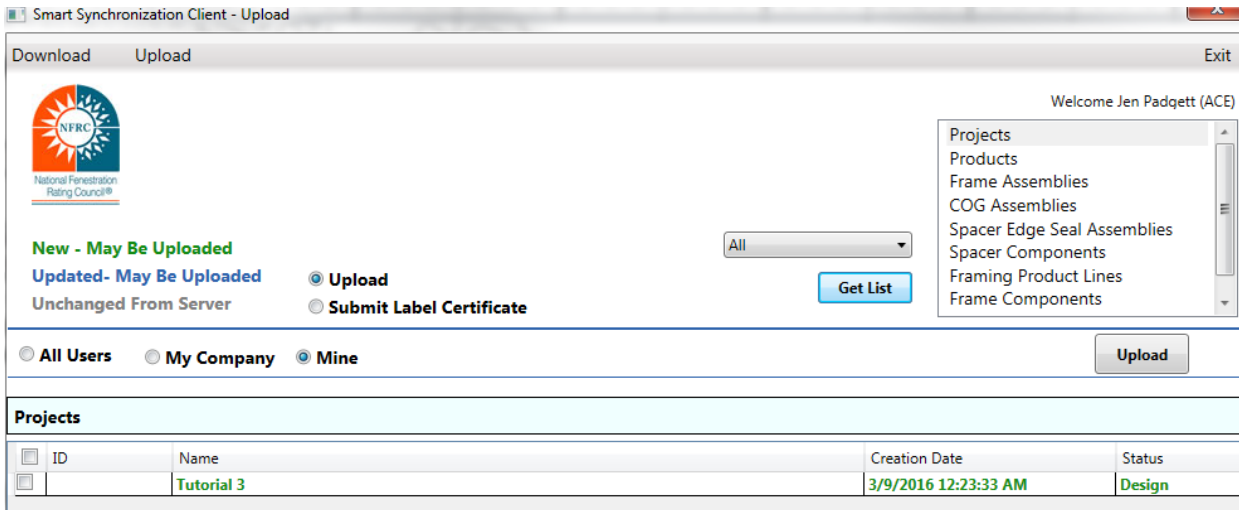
Smart Synchronization Client - Upload

Download Upload Exit

NFRC
National Fenestration Rating Council®

Welcome Jen Padgett (ACE)

Projects
Products
Frame Assemblies
COG Assemblies
Spacer Edge Seal Assemblies
Spacer Components
Framing Product Lines
Frame Components

New - May Be Uploaded
Updated- May Be Uploaded
Unchanged From Server

Upload
Submit Label Certificate

All

Get List

All Users My Company Mine

Upload

Projects

| | ID | Name | Creation Date | Status |
|---|---|---|---|---|
| | | Tutorial 3 | 3/9/2016 12:23:33 AM | Design |